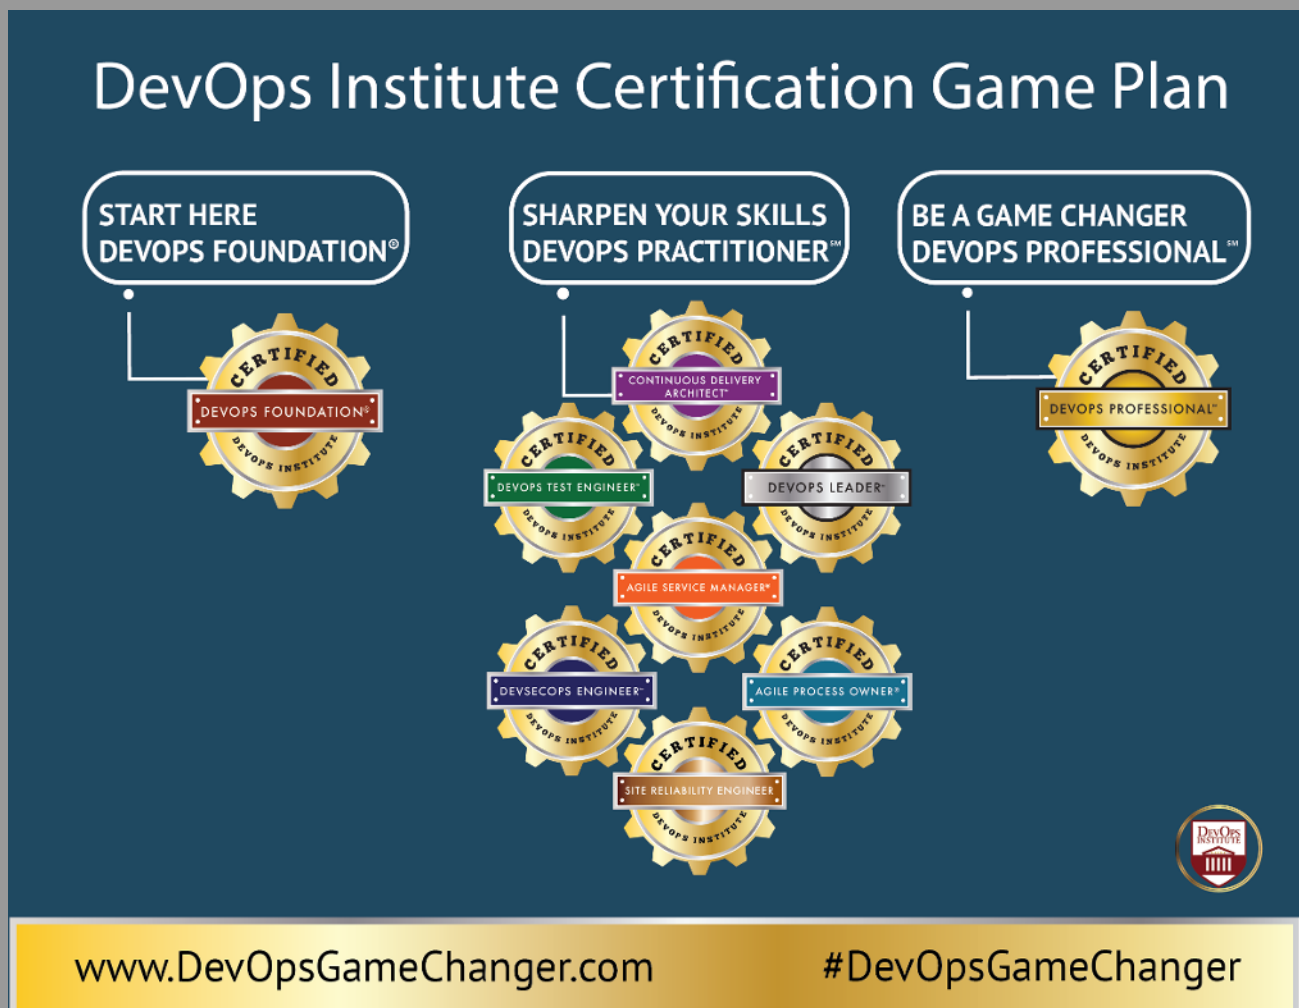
DevOps Institute Certification Game Plan

START HERE
DEVOPS FOUNDATION®

SHARPEN YOUR SKILLS
DEVOPS PRACTITIONER℠

BE A GAME CHANGER
DEVOPS PROFESSIONAL℠

CERTIFIED
DEVOPS FOUNDATION®
DEVOPS INSTITUTE

CERTIFIED
CONTINUOUS DELIVERY ARCHITECT™
DEVOPS INSTITUTE

CERTIFIED
DEVOPS TEST ENGINEER™
DEVOPS INSTITUTE

CERTIFIED
DEVOPS LEADER™
DEVOPS INSTITUTE

CERTIFIED
AGILE SERVICE MANAGER®
DEVOPS INSTITUTE

CERTIFIED
DEVSECOPS ENGINEER™
DEVOPS INSTITUTE

CERTIFIED
AGILE PROCESS OWNER®
DEVOPS INSTITUTE

CERTIFIED
SITE RELIABILITY ENGINEER
DEVOPS INSTITUTE

CERTIFIED
DEVOPS PROFESSIONAL™
DEVOPS INSTITUTE

DevOps INSTITUTE

www.DevOpsGameChanger.com
#DevOpsGameChanger